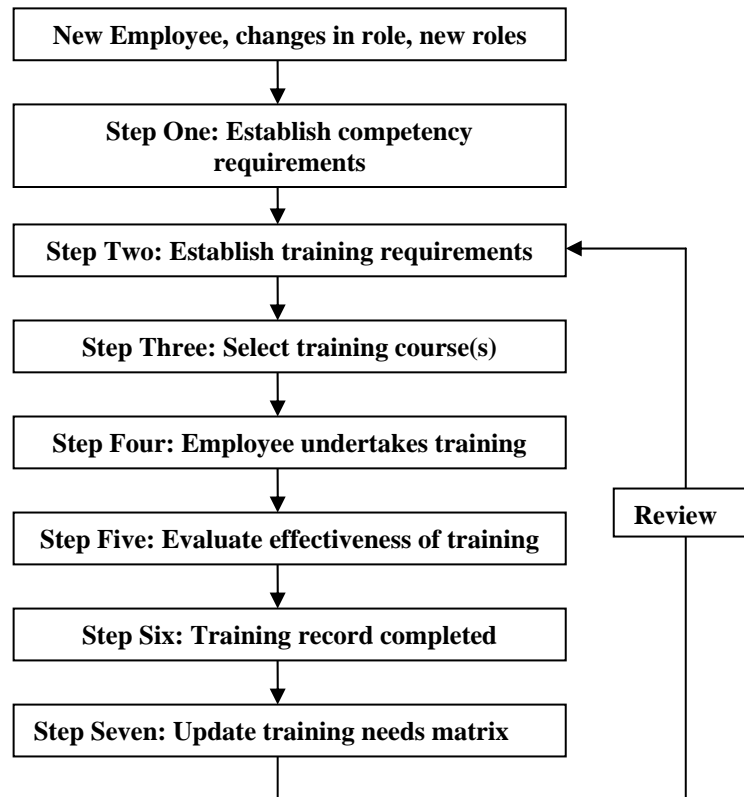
New Employee, changes in role, new roles

Step One: Establish competency requirements

Step Two: Establish training requirements

Step Three: Select training course(s)

Step Four: Employee undertakes training

Step Five: Evaluate effectiveness of training

Step Six: Training record completed

Step Seven: Update training needs matrix

Review